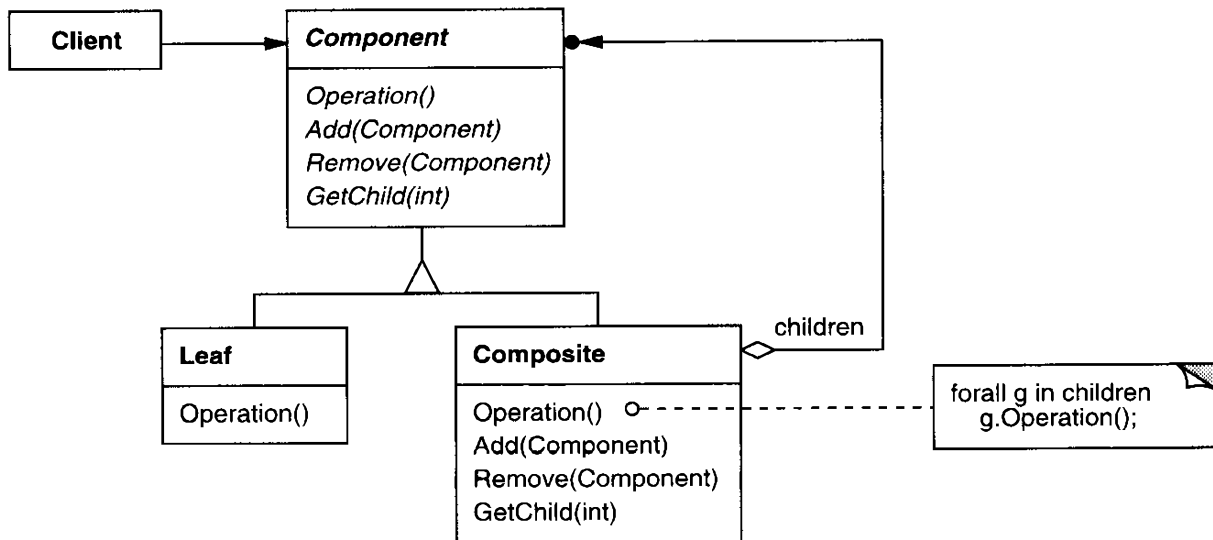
Client

Component

Operation()
Add(Component)
Remove(Component)
GetChild(int)

children

Leaf

Operation()

Composite

Operation()
Add(Component)
Remove(Component)
GetChild(int)

forall g in children
g.Operation();